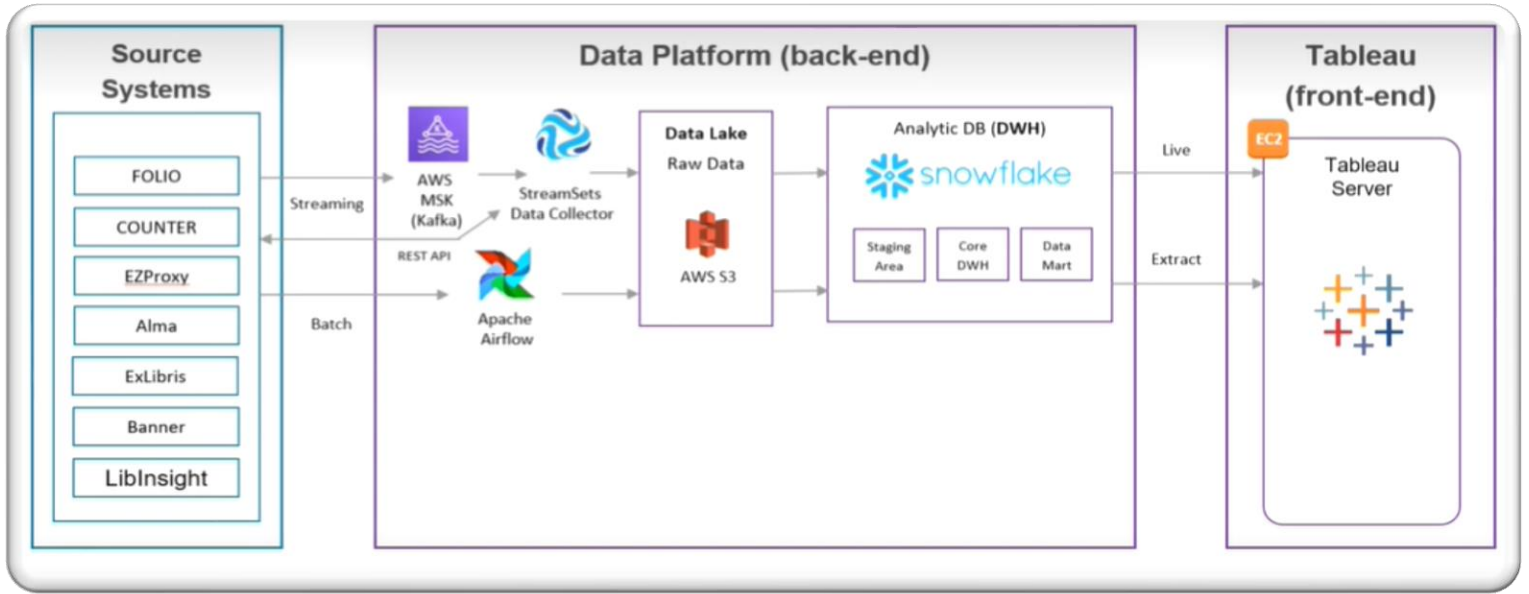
Source Systems

FOLIO

COUNTER

EZProxy

Alma

ExLibris

Banner

LibInsight

Streaming

REST API

Batch

Data Platform (back-end)

AWS MSK (Kafka)

StreamSets Data Collector

Apache Airflow

Data Lake

Raw Data

AWS S3

Analytic DB (DWH)

snowflake

Staging Area

Core DWH

Data Mart

Live

Extract

Tableau (front-end)

EC2

Tableau Server